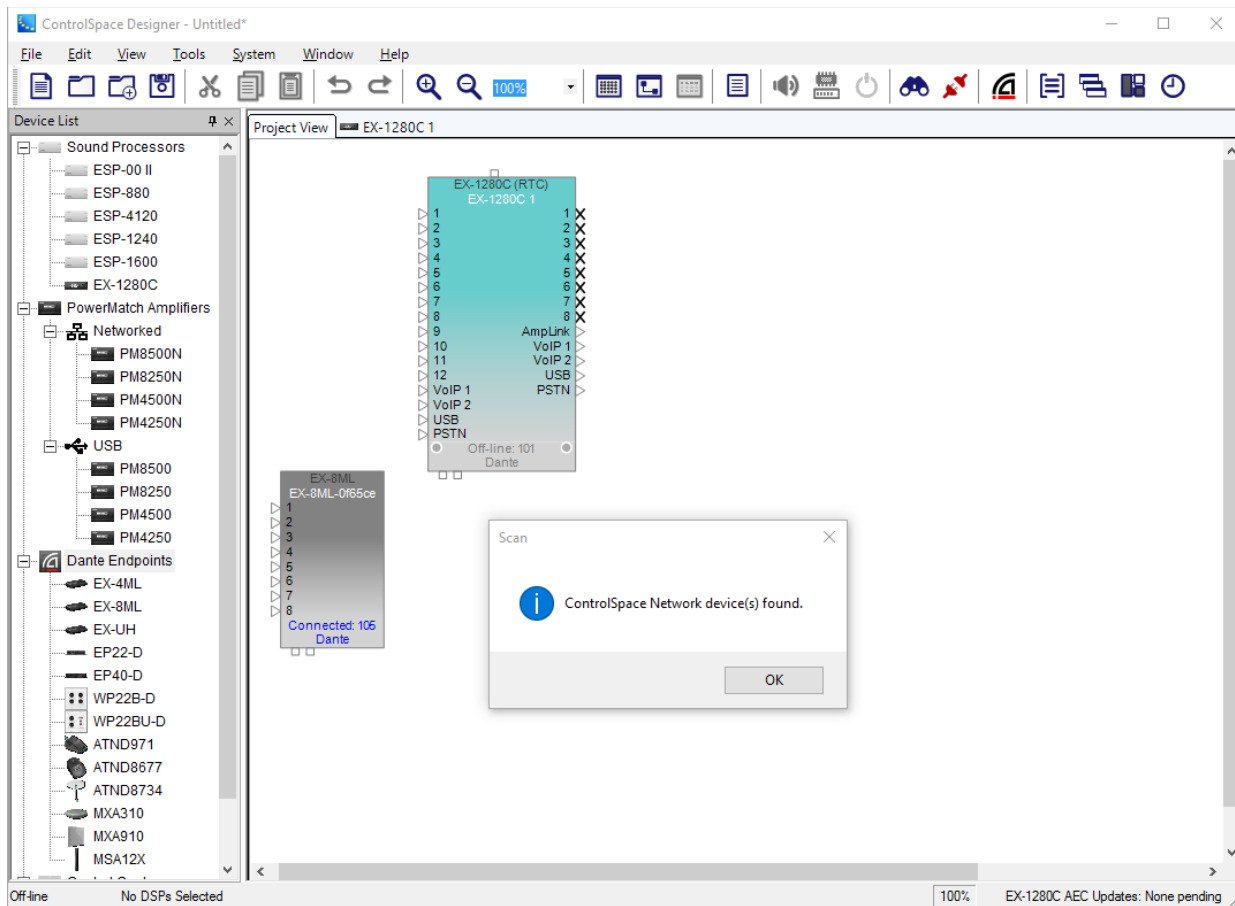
ControlSpace Designer - Untitled*

File Edit View Tools System Window Help

100%

Device List

Sound Processors
ESP-00 II
ESP-880
ESP-4120
ESP-1240
ESP-1600
EX-1280C
PowerMatch Amplifiers
Networked
PM8500N
PM8250N
PM4500N
PM4250N
USB
PM8500
PM8250
PM4500
PM4250
Dante Endpoints
EX-4ML
EX-8ML
EX-UH
EP22-D
EP40-D
WP22B-D
WP22BU-D
ATND971
ATND8677
ATND8734
MXA310
MXA910
MSA12X

Project View
EX-1280C 1

EX-1280C (RTC)
EX-1280C 1
1
2
3
4
5
6
7
8
9
10
11
12
VoIP 1
VoIP 2
USB
PSTN
1
2
3
4
5
6
7
8
AmpLink
VoIP 1
VoIP 2
USB
PSTN
Off-line: 101
Dante

EX-8ML
EX-8ML-0f65ce
1
2
3
4
5
6
7
8
Connected: 105
Dante

Scan
ControlSpace Network device(s) found.
OK

Off-line
No DSPs Selected
100%
EX-1280C AEC Updates: None pending